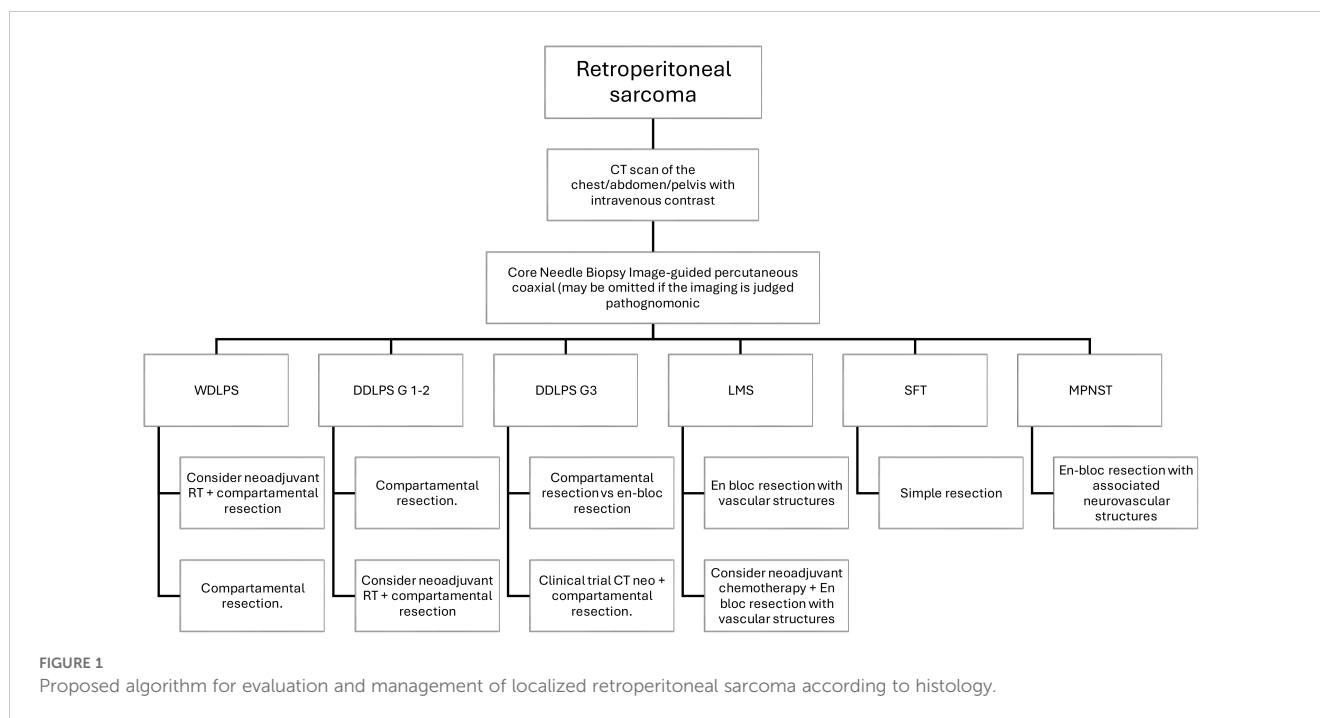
Retroperitoneal sarcoma

CT scan of the chest/abdomen/pelvis with intravenous contrast

Core Needle Biopsy Image-guided percutaneous coaxial (may be omitted if the imaging is judged pathognomonic

WDLPS

Consider neoadjuvant RT + compartamental resection

Compartamental resection.

DDLPS G 1-2

Compartamental resection.

Consider neoadjuvant RT + compartamental resection

DDLPS G3

Compartamental resection vs en-bloc resection

Clinical trial CT neo + compartamental resection.

LMS

En bloc resection with vascular structures

Consider neoadjuvant chemotherapy + En bloc resection with vascular structures

SFT

Simple resection

MPNST

En-bloc resection with associated neurovascular structures

FIGURE 1
Proposed algorithm for evaluation and management of localized retroperitoneal sarcoma according to histology.